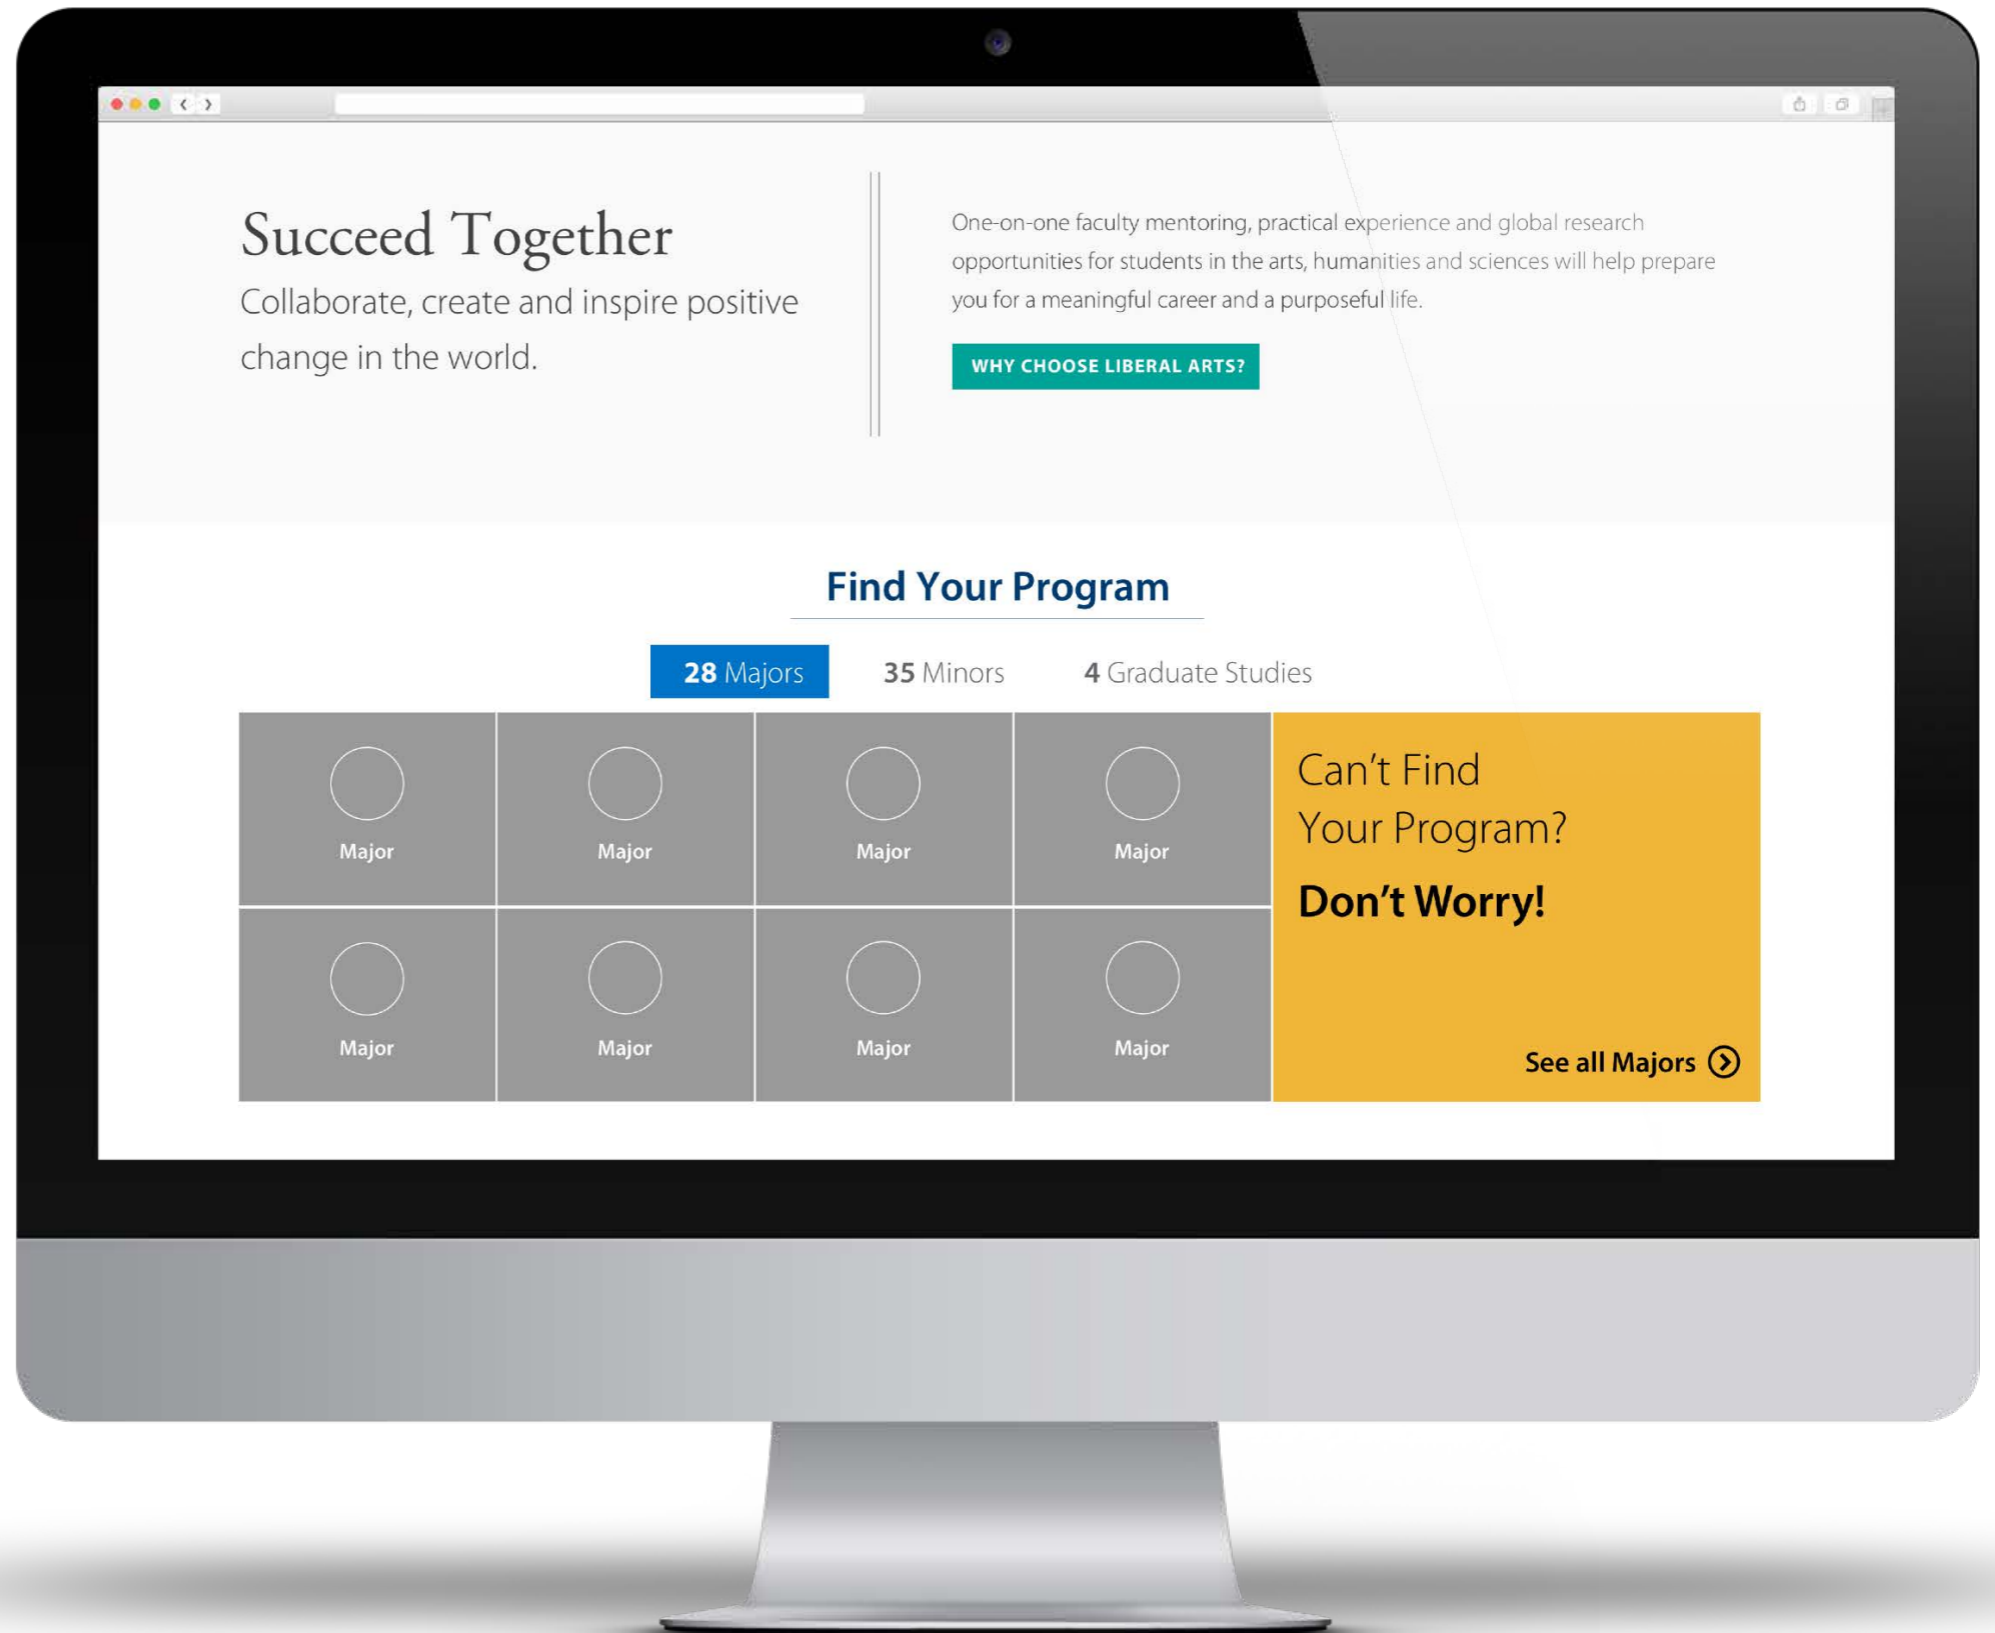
Succeed Together

Collaborate, create and inspire positive change in the world.

One-on-one faculty mentoring, practical experience and global research opportunities for students in the arts, humanities and sciences will help prepare you for a meaningful career and a purposeful life.

WHY CHOOSE LIBERAL ARTS?

Find Your Program

28 Majors 35 Minors 4 Graduate Studies

Major

Major

Major

Major

Major

Major

Major

Major

Can't Find Your Program?

Don't Worry!

See all Majors